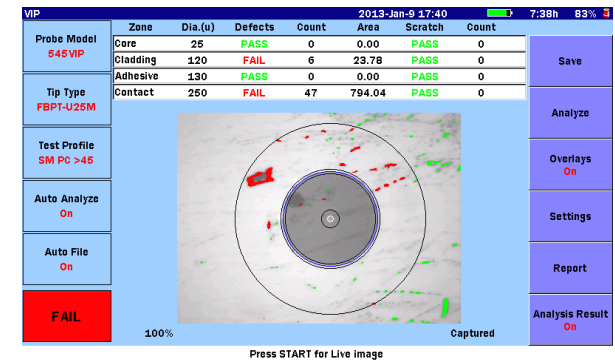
VIP 2013-Jan-9 17:40 7:38h 83%

Probe Model
545VIP

Tip Type
FBPT-U25M

Test Profile
SM PC >45

Auto Analyze
On

Auto File
On

FAIL

| Zone | Dia.(u) | Defects | Count | Area | Scratch | Count |
|---|---|---|---|---|---|---|
| Core | 25 | PASS | 0 | 0.00 | PASS | 0 |
| Cladding | 120 | FAIL | 6 | 23.78 | PASS | 0 |
| Adhesive | 130 | PASS | 0 | 0.00 | PASS | 0 |
| Contact | 250 | FAIL | 47 | 794.04 | PASS | 0 |

100%

Captured

Save

Analyze

Overlays
On

Settings

Report

Analysis Result
On

Press START for Live image